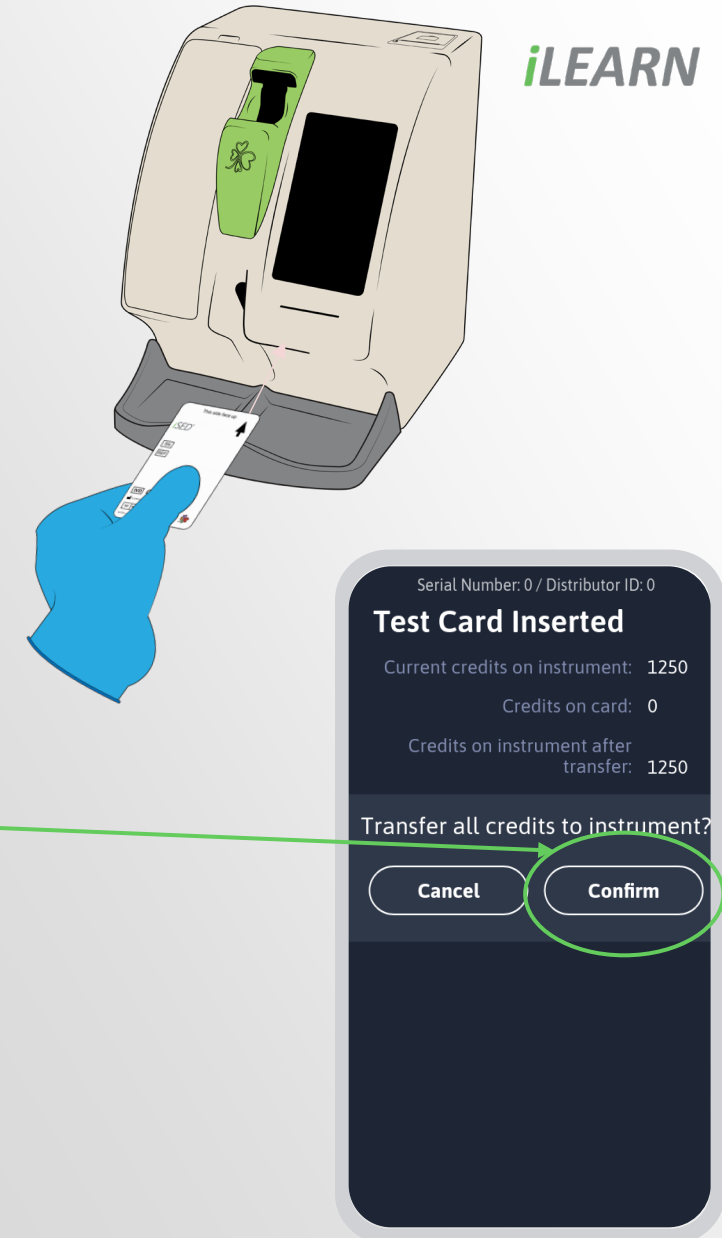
iLEARN

Serial Number: 0 / Distributor ID: 0

Test Card Inserted

Current credits on instrument: 1250

Credits on card: 0

Credits on instrument after transfer: 1250

Transfer all credits to instrument?

Cancel

Confirm